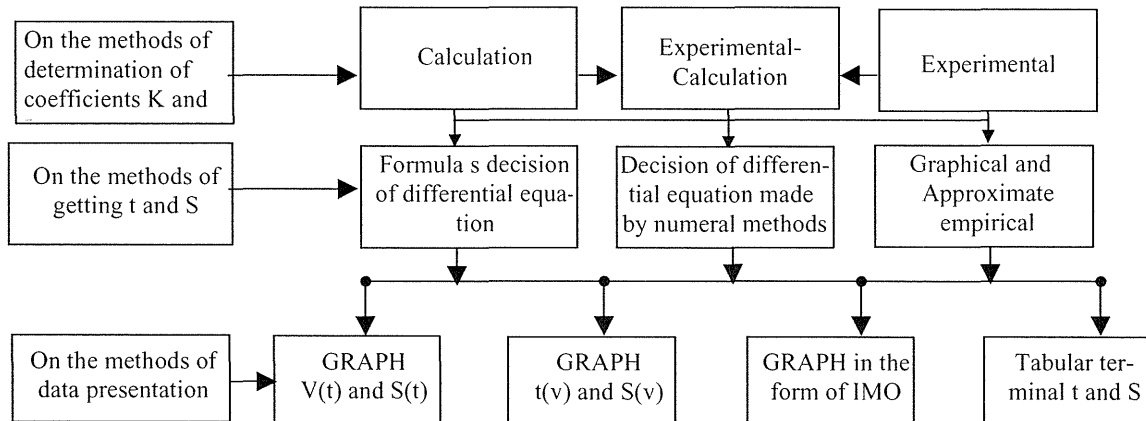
On the methods of determination of coefficients K and

Calculation

Experimental-Calculation

Experimental

On the methods of getting t and S

Formula s decision of differential equation

Decision of differential equation made by numeral methods

Graphical and Approximate empirical

On the methods of data presentation

GRAPH V(t) and S(t)

GRAPH t(v) and S(v)

GRAPH in the form of IMO

Tabular terminal t and S